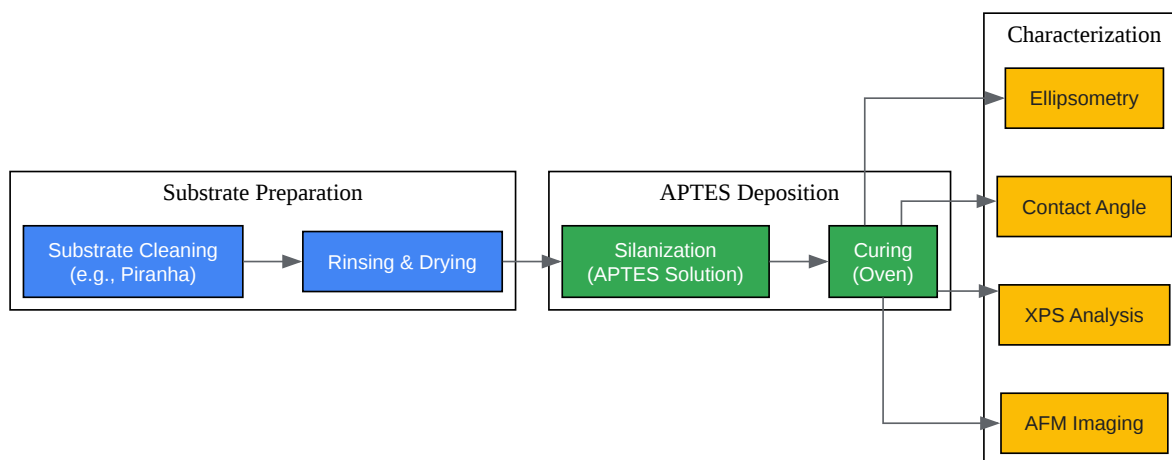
Characterization

Ellipsometry

Contact Angle

XPS Analysis

AFM Imaging

Substrate Preparation

Substrate Cleaning (e.g., Piranha)

Rinsing & Drying

APTES Deposition

Silanization (APTES Solution)

Curing (Oven)